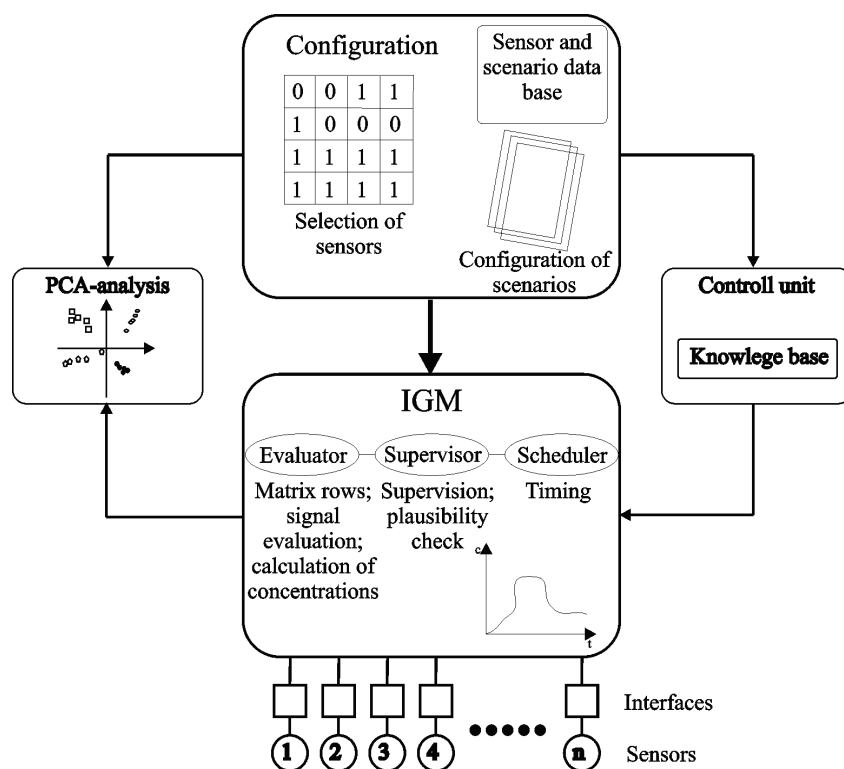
Configuration

| 0 | 0 | 1 | 1 |
|---|---|---|---|
| 1 | 0 | 0 | 0 |
| 1 | 1 | 1 | 1 |
| 1 | 1 | 1 | 1 |

Selection of sensors

Sensor and scenario data base

Configuration of scenarios

PCA-analysis

Controll unit

Knowlege base

IGM

Evaluator

Supervisor

Scheduler

Matrix rows; signal evaluation; calculation of concentrations

Supervision; plausibility check

Timing

c

t

Interfaces

1 2 3 4 n

Sensors